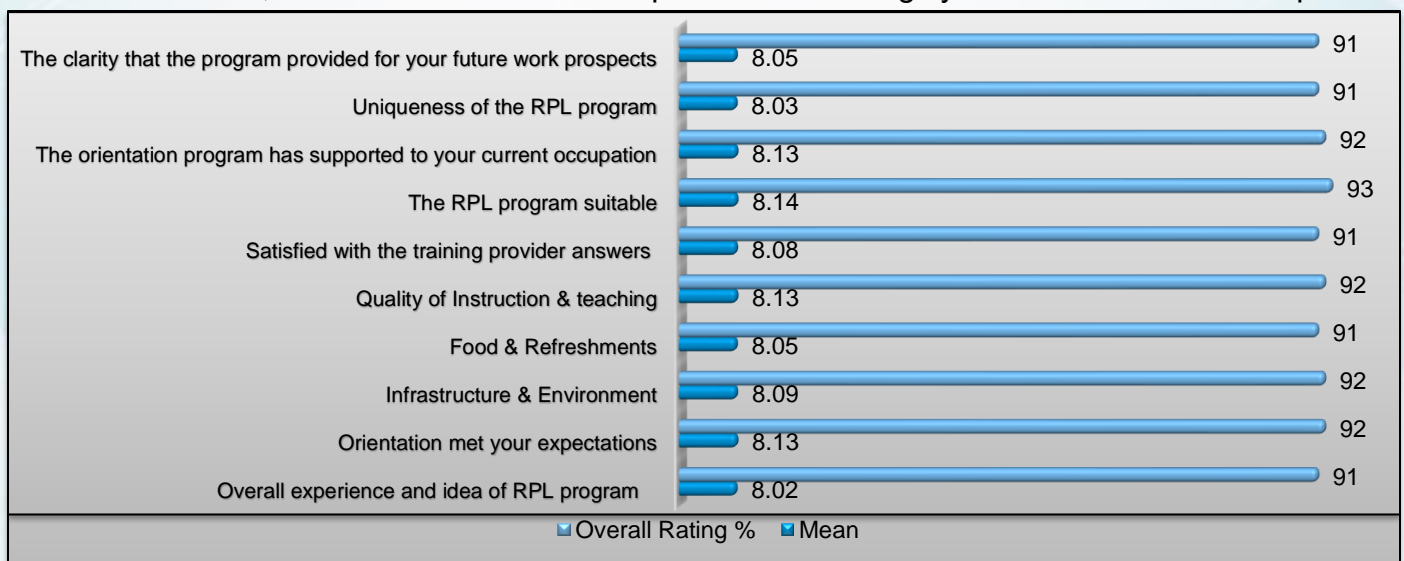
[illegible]

| | Overall Rating % | Mean |
|---|---|---|
| The clarity that the program provided for your future work prospects | 91 | 8.05 |
| Uniqueness of the RPL program | 91 | 8.03 |
| The orientation program has supported to your current occupation | 92 | 8.13 |
| The RPL program suitable | 93 | 8.14 |
| Satisfied with the training provider answers | 91 | 8.08 |
| Quality of Instruction & teaching | 92 | 8.13 |
| Food & Refreshments | 91 | 8.05 |
| Infrastructure & Environment | 92 | 8.09 |
| Orientation met your expectations | 92 | 8.13 |
| Overall experience and idea of RPL program | 91 | 8.02 |

Overall Rating % Mean